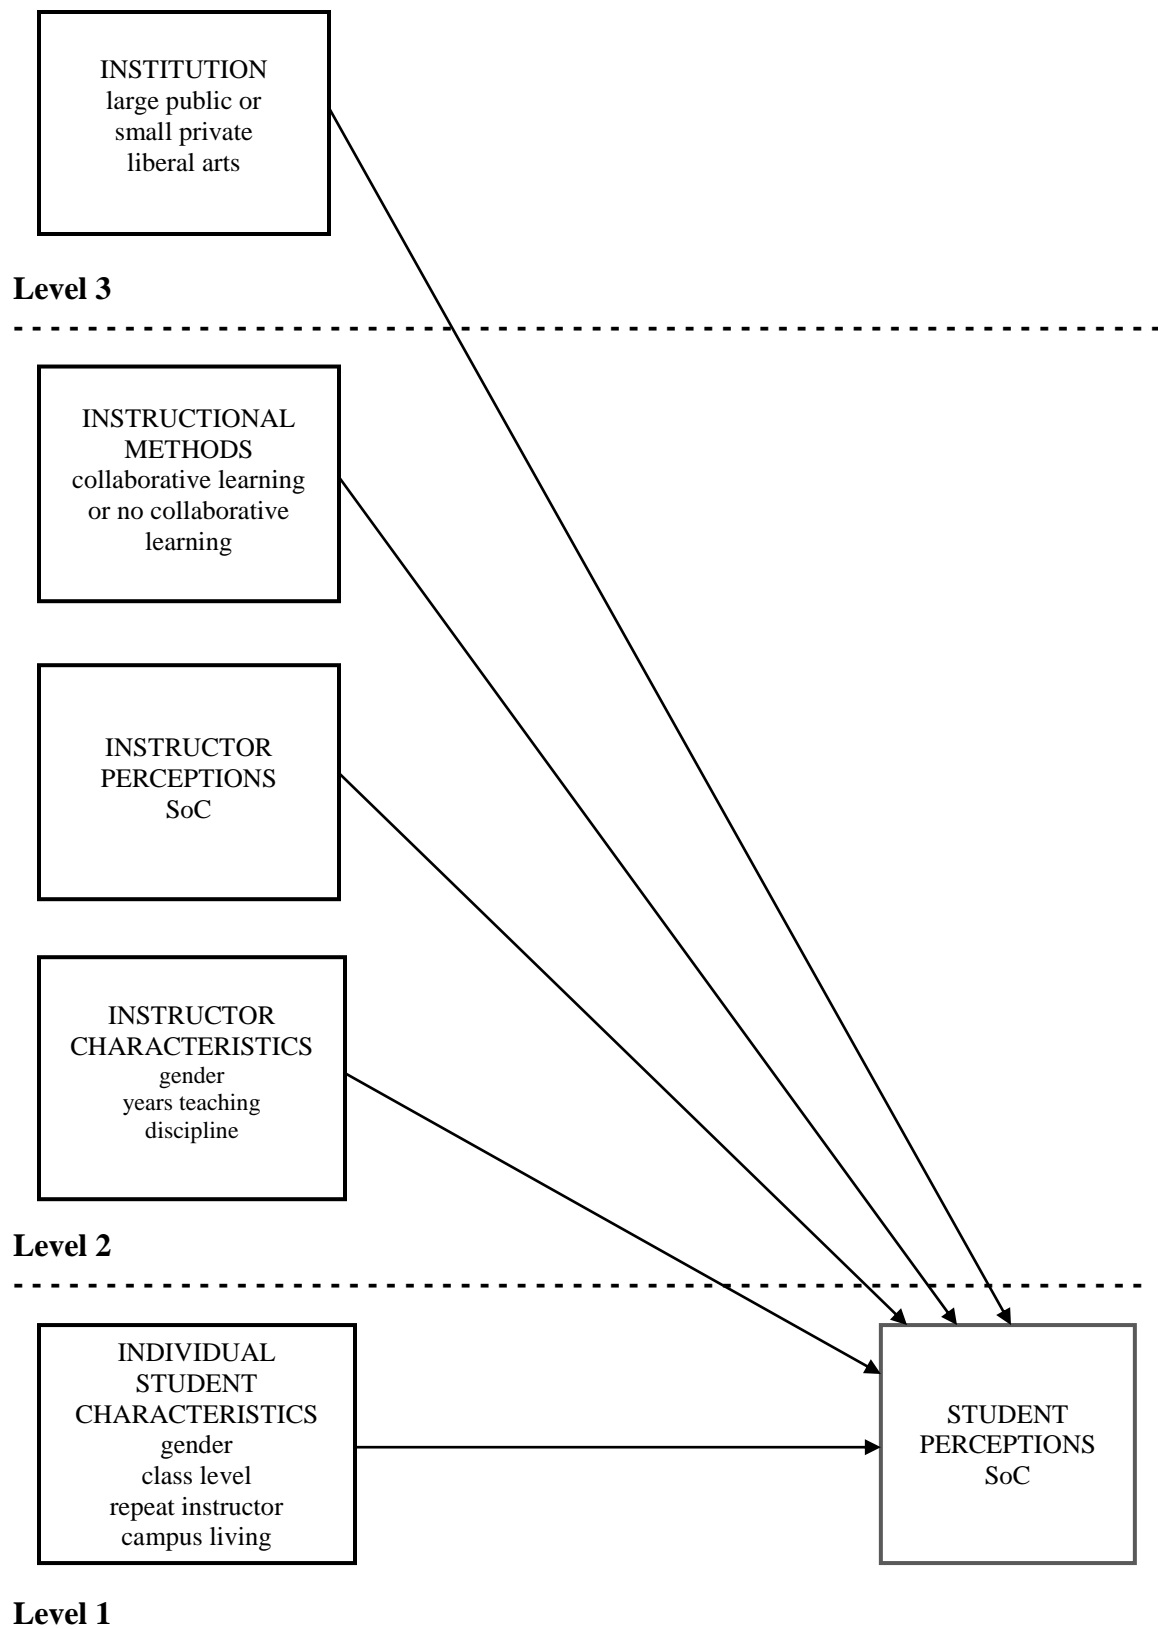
INSTITUTION
large public or
small private
liberal arts

**Level 3**

INSTRUCTIONAL
METHODS
collaborative learning
or no collaborative
learning

INSTRUCTOR
PERCEPTIONS
SoC

INSTRUCTOR
CHARACTERISTICS
gender
years teaching
discipline

**Level 2**

INDIVIDUAL
STUDENT
CHARACTERISTICS
gender
class level
repeat instructor
campus living

STUDENT
PERCEPTIONS
SoC

**Level 1**